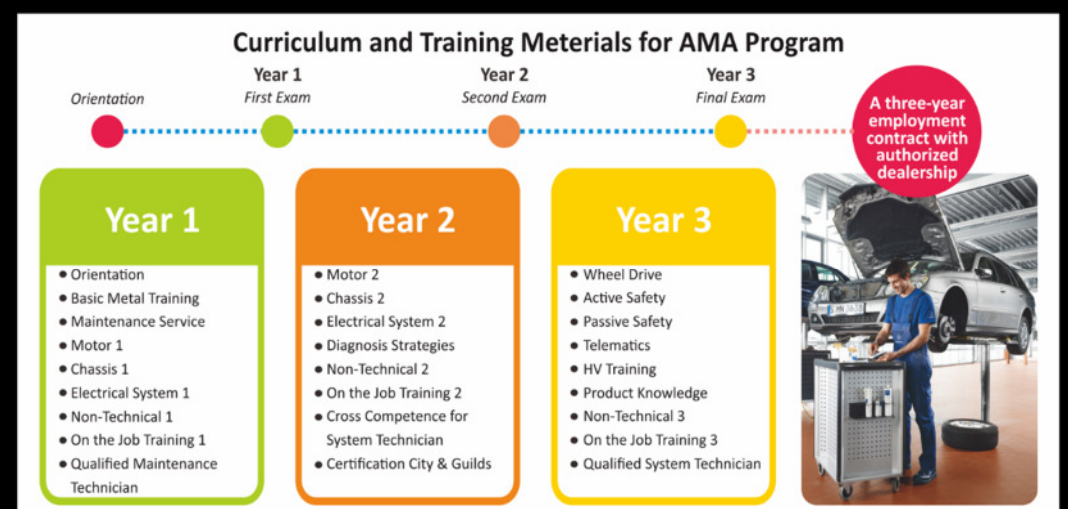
Curriculum and Training Meterials for AMA Program

Orientation

Year 1
First Exam

Year 2
Second Exam

Year 3
Final Exam

A three-year employment contract with authorized dealership

Year 1
• Orientation
• Basic Metal Training
• Maintenance Service
• Motor 1
• Chassis 1
• Electrical System 1
• Non-Technical 1
• On the Job Training 1
• Qualified Maintenance Technician

Year 2
• Motor 2
• Chassis 2
• Electrical System 2
• Diagnosis Strategies
• Non-Technical 2
• On the Job Training 2
• Cross Competence for System Technician
• Certification City & Guilds

Year 3
• Wheel Drive
• Active Safety
• Passive Safety
• Telematics
• HV Training
• Product Knowledge
• Non-Technical 3
• On the Job Training 3
• Qualified System Technician